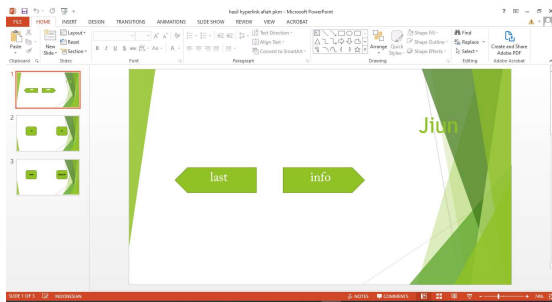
hasil hyperlink afieh.pkm - Microsoft PowerPoint

FILE HOME INSERT DESIGN TRANSITIONS ANIMATIONS SLIDE SHOW REVIEW VIEW ACROBAT

Paste New Slide Layout Reset Section

Clipboard Slides Font Paragraph Drawing Editing Adobe Acrobat

Text Direction Align Text Convert to SmartArt

Arrange Quick Styles Shape Fill Shape Outline Shape Effects

Find Replace Select

Create and Share Adobe PDF

1

2

3

Jiun

last

info

SLIDE 1 OF 3 INDONESIAN NOTES COMMENTS